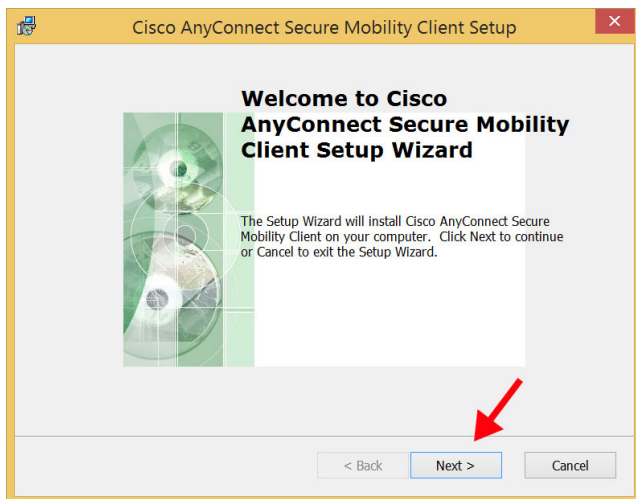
Cisco AnyConnect Secure Mobility Client Setup

Welcome to Cisco AnyConnect Secure Mobility Client Setup Wizard

The Setup Wizard will install Cisco AnyConnect Secure Mobility Client on your computer. Click Next to continue or Cancel to exit the Setup Wizard.

< Back

Next >

Cancel